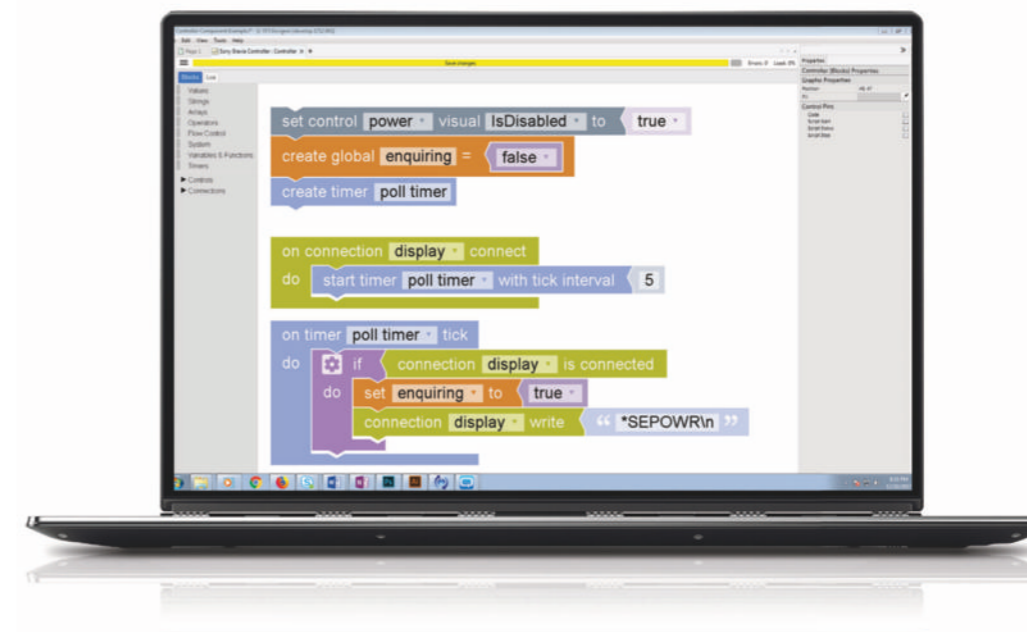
File Edit View Tools Help

Page 1 | Sony Bravia Controller : Controller

Save changes

Errors: 0 Loads: 0%

Blocks | List

Values
Strings
Arrays
Operators
Flow Control
System
Variables & Functions
Timers
▶ Controls
▶ Connections

set control power visual IsDisabled to true

create global enquiring = false

create timer poll timer

on connection display connect
do start timer poll timer with tick interval 5

on timer poll timer tick
do if connection display is connected
do set enquiring to true
connection display write " *SEPOWR\n "

Properties

Controller (Blocks) Properties

Graphic Properties

Control Pins